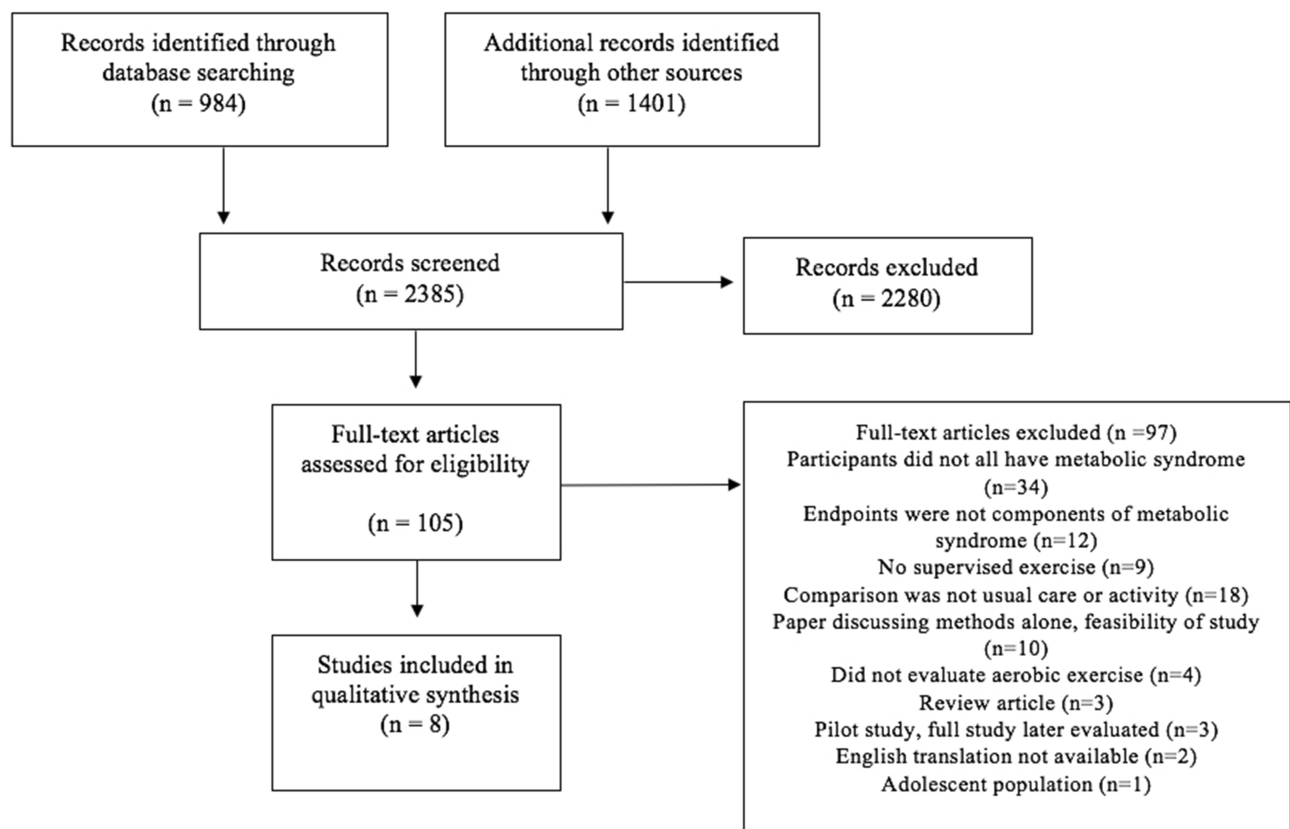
Records identified through database searching
(n = 984)

Additional records identified through other sources
(n = 1401)

Records screened
(n = 2385)

Records excluded
(n = 2280)

Full-text articles assessed for eligibility

(n = 105)

Full-text articles excluded (n =97)
Participants did not all have metabolic syndrome (n=34)
Endpoints were not components of metabolic syndrome (n=12)
No supervised exercise (n=9)
Comparison was not usual care or activity (n=18)
Paper discussing methods alone, feasibility of study (n=10)
Did not evaluate aerobic exercise (n=4)
Review article (n=3)
Pilot study, full study later evaluated (n=3)
English translation not available (n=2)
Adolescent population (n=1)

Studies included in qualitative synthesis
(n = 8)